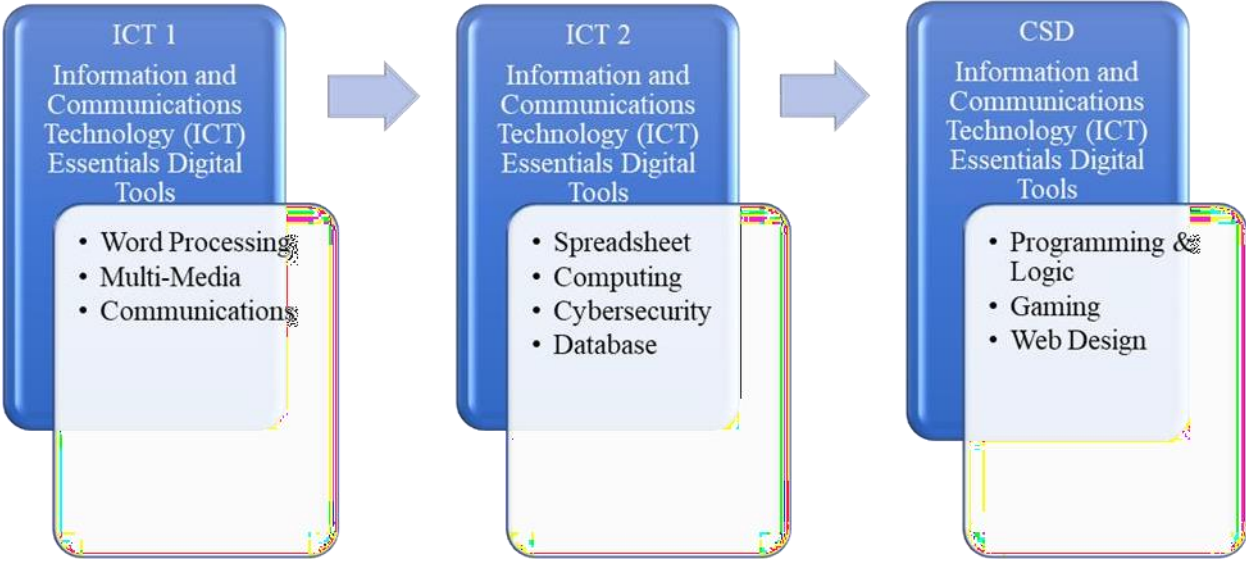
ICT 1
Information and Communications Technology (ICT) Essentials Digital Tools

- Word Processing
- Multi-Media
- Communications

ICT 2
Information and Communications Technology (ICT) Essentials Digital Tools

- Spreadsheet
- Computing
- Cybersecurity
- Database

CSD
Information and Communications Technology (ICT) Essentials Digital Tools

- Programming & Logic
- Gaming
- Web Design